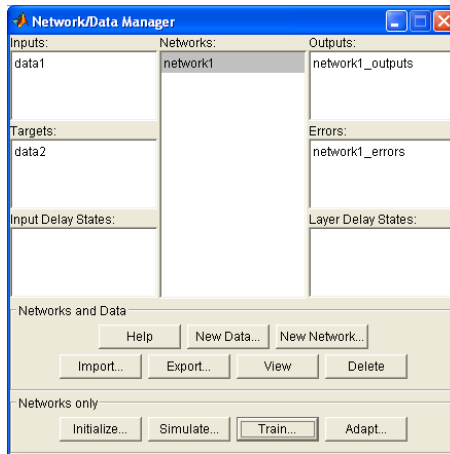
Network/Data Manager

Inputs:
data1

Networks:
network1

Outputs:
network1_outputs

Targets:
data2

Errors:
network1_errors

Input Delay States:

Layer Delay States:

Networks and Data
Help
New Data...
New Network...
Import...
Export...
View
Delete

Networks only
Initialize...
Simulate...
Train...
Adapt...